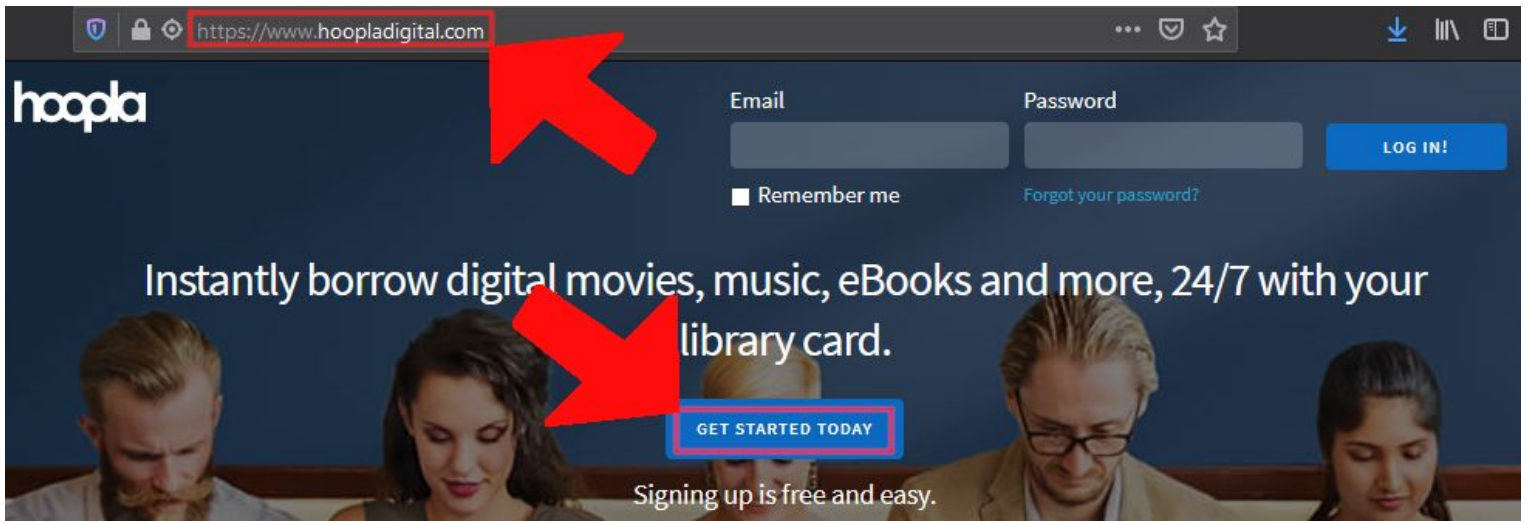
https://www.hoopladigital.com

hoopla

Email

Password

LOG IN!

Remember me

Forgot your password?

Instantly borrow digital movies, music, eBooks and more, 24/7 with your library card.

GET STARTED TODAY

Signing up is free and easy.